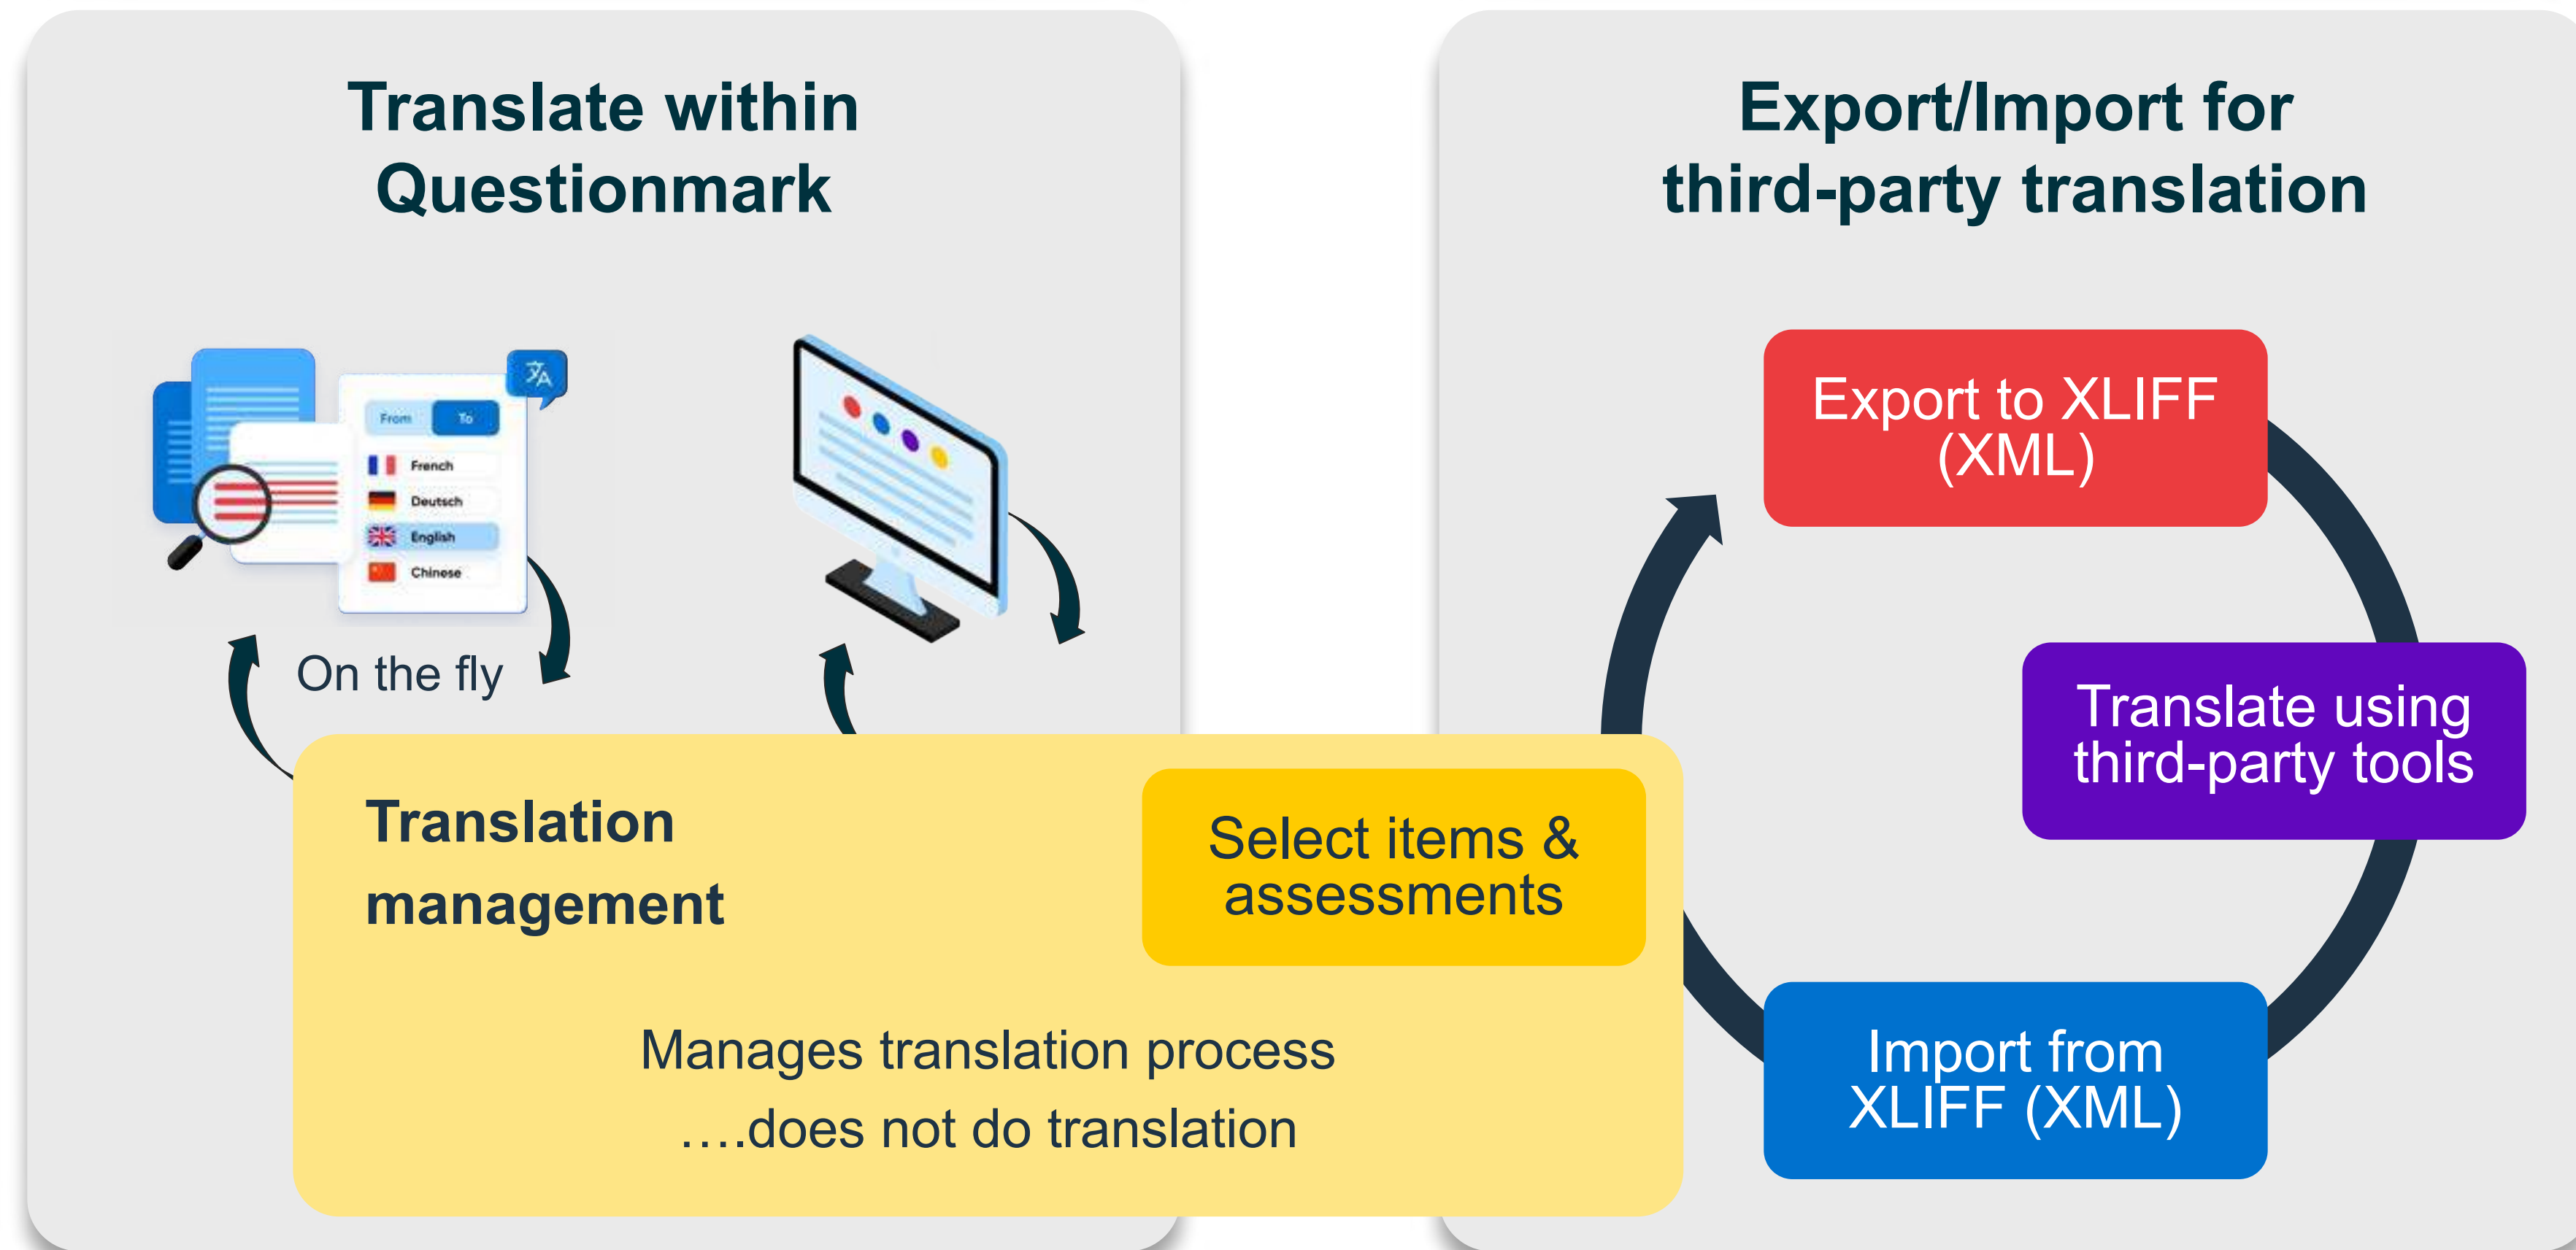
Translate within Questionmark

From
To
French
Deutsch
English
Chinese

On the fly

Export/Import for third-party translation

Export to XLIFF (XML)

Translate using third-party tools

Import from XLIFF (XML)

Translation management

Select items & assessments

Manages translation process
….does not do translation